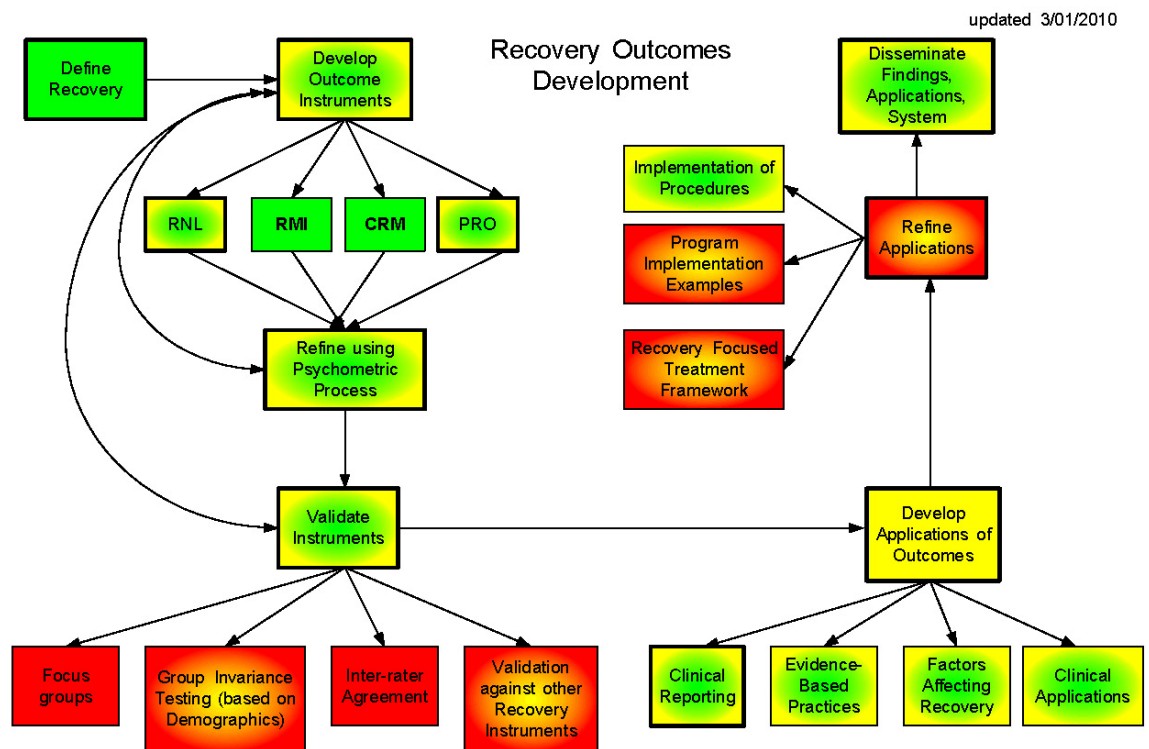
updated 3/01/2010

Recovery Outcomes Development

Define Recovery

Develop Outcome Instruments

RNL

RMI

CRM

PRO

Refine using Psychometric Process

Validate Instruments

Focus groups

Group Invariance Testing (based on Demographics)

Inter-rater Agreement

Validation against other Recovery Instruments

Disseminate Findings, Applications, System

Implementation of Procedures

Program Implementation Examples

Recovery Focused Treatment Framework

Refine Applications

Develop Applications of Outcomes

Clinical Reporting

Evidence-Based Practices

Factors Affecting Recovery

Clinical Applications